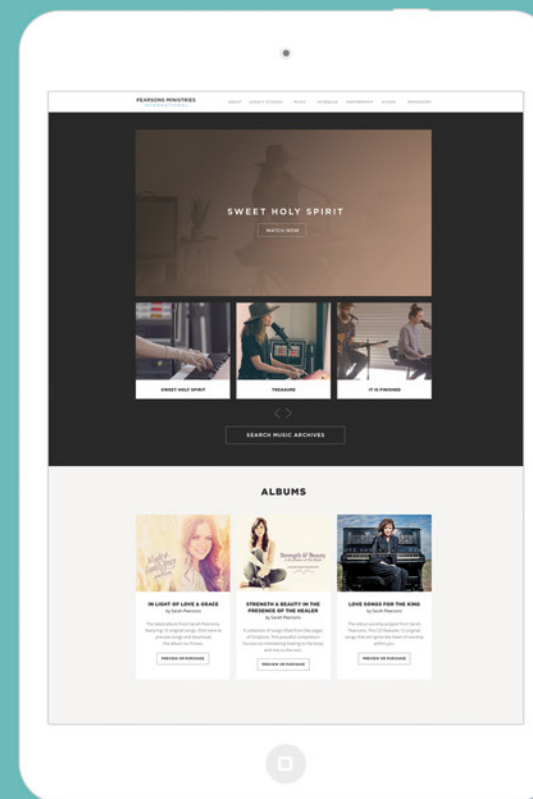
PEARSONS MINISTRIES INTERNATIONAL

ABOUT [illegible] MUSIC SCHEDULE PARTNERSHIP STORE RESOURCES

SWEET HOLY SPIRIT

WATCH NOW

SWEET HOLY SPIRIT

TREASURE

IT IS FINISHED

SEARCH MUSIC ARCHIVES

ALBUMS

IN LIGHT OF LOVE & GRACE
by Sarah Pearsons

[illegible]

PREVIEW OR PURCHASE

STRENGTH & BEAUTY IN THE PRESENCE OF THE HEALER
by Sarah Pearsons

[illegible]

PREVIEW OR PURCHASE

LOVE SONGS FOR THE KING
by Sarah Pearsons

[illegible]

PREVIEW OR PURCHASE